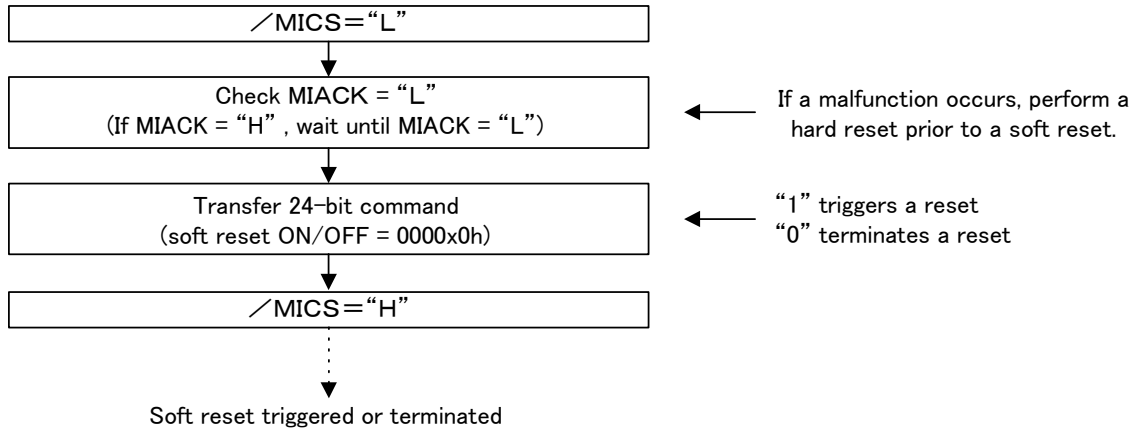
／MICS＝“L”

Check MIACK = “L”
(If MIACK = “H” , wait until MIACK = “L”)

If a malfunction occurs, perform a hard reset prior to a soft reset.

Transfer 24-bit command
(soft reset ON/OFF = 0000x0h)

“1” triggers a reset
“0” terminates a reset

／MICS＝“H”

Soft reset triggered or terminated